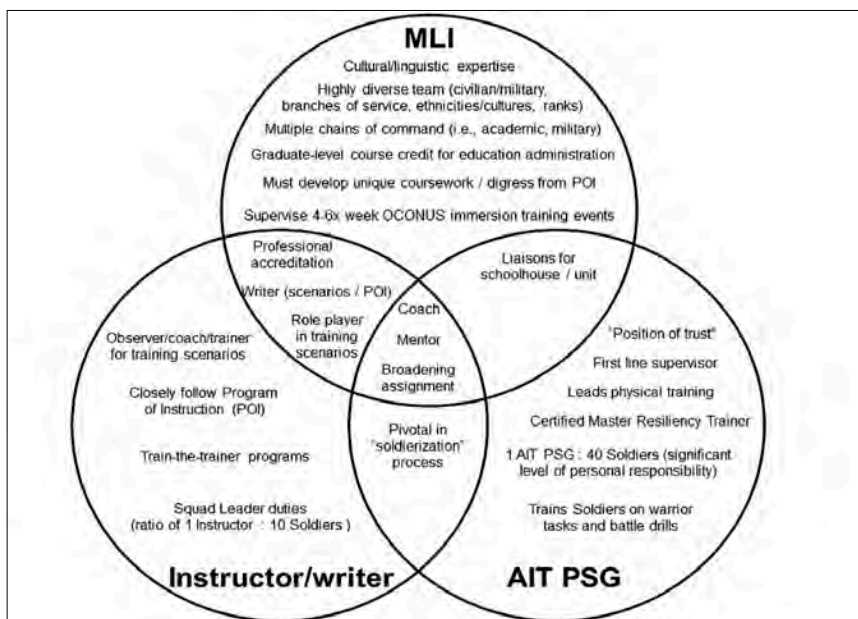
MLI

Cultural/linguistic expertise

Highly diverse team (civilian/military, branches of service, ethnicities/cultures, ranks)

Multiple chains of command (i.e., academic, military)

Graduate-level course credit for education administration

Must develop unique coursework / digress from POI

Supervise 4-6x week OCONUS immersion training events

Professional accreditation

Writer (scenarios / POI)

Role player in training scenarios

Liaisons for schoolhouse / unit

Coach

Mentor

Broadening assignment

Observer/coach/trainer for training scenarios

Closely follow Program of Instruction (POI)

Train-the-trainer programs

Squad Leader duties (ratio of 1 Instructor : 10 Soldiers )

Pivotal in "soldierization" process

"Position of trust"

First line supervisor

Leads physical training

Certified Master Resiliency Trainer

1 AIT PSG : 40 Soldiers (significant level of personal responsibility)

Trains Soldiers on warrior tasks and battle drills

Instructor/writer

AIT PSG